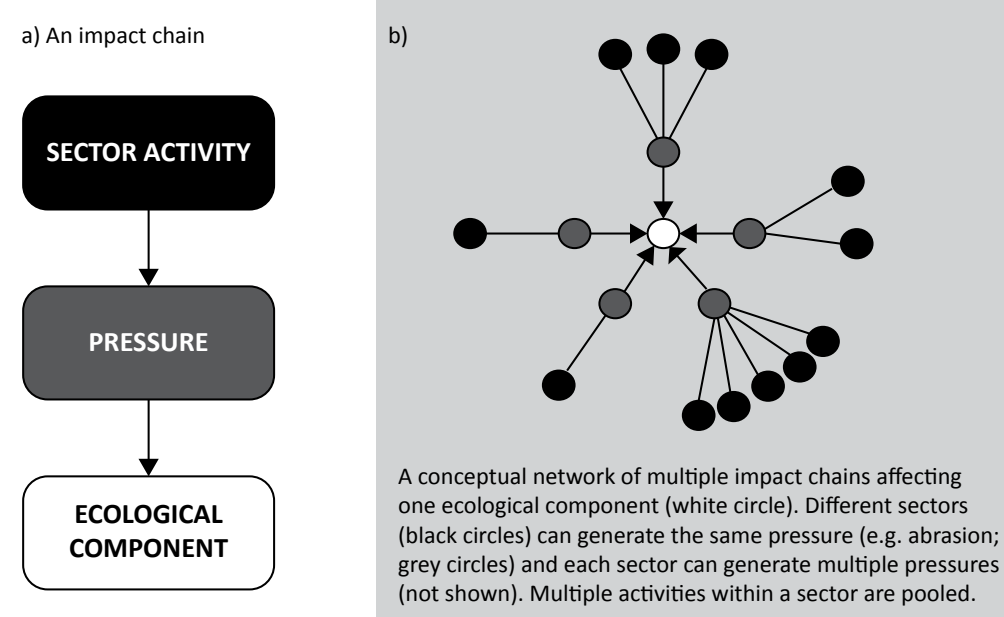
a) An impact chain

SECTOR ACTIVITY

PRESSURE

ECOLOGICAL COMPONENT

b)

A conceptual network of multiple impact chains affecting one ecological component (white circle). Different sectors (black circles) can generate the same pressure (e.g. abrasion; grey circles) and each sector can generate multiple pressures (not shown). Multiple activities within a sector are pooled.